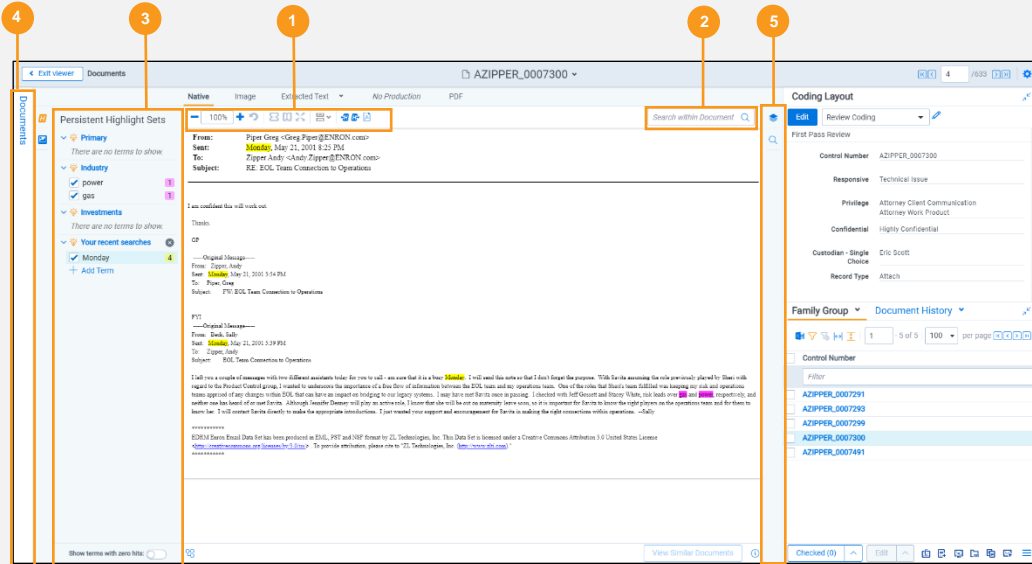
4

3

1

2

5

Exit viewer Documents

AZIPPER_0007300

4 /633

Documents

Native Image Extracted Text No Production PDF

Persistent Highlight Sets

Primary

There are no terms to show.

Industry

power 1

gas 1

Investments

There are no terms to show.

Your recent searches

Monday 4

Add Term

100%

Search within Document

From: Piper Greg <Greg.Piper@ENRON.com>
Sent: Monday, May 21, 2001 8:25 PM
To: Zipper Andy <Andy.Zipper@ENRON.com>
Subject: RE: EOL Team Connection to Operations

I am confident this will work out.

Thanks.

GP

-----Original Message-----
From: Zipper, Andy
Sent: Monday, May 21, 2001 5:54 PM
To: Piper, Greg
Subject: FW: EOL Team Connection to Operations

FYI
-----Original Message-----
From: Beck, Sally
Sent: Monday, May 21, 2001 5:39 PM
To: Zipper, Andy
Subject: EOL Team Connection to Operations

I left you a couple of messages with two different assistants today for you to call - am sure that it is a busy Monday. I will send this note so that I don't forget the purpose. With Savita assuming the role previously played by Sheri with regard to the Product Control group, I wanted to underscore the importance of a free flow of information between the EOL team and my operations team. One of the roles that Sheri's team fulfilled was keeping my risk and operations teams apprised of any changes within EOL that can have an impact on bridging to our legacy systems. I may have met Savita once in passing. I checked with Jeff Gossett and Stacey White, risk leads over gas and power, respectively, and neither one has heard of or met Savita. Although Jennifer Denney will play an active role, I know that she will be out on maternity leave soon, so it is important for Savita to know the right players on the operations team and for them to know her. I will contact Savita directly to make the appropriate introductions. I just wanted your support and encouragement for Savita in making the right connections within operations. --Sally

***********
EDRM Enron Email Data Set has been produced in EML, PST and NSF format by ZL Technologies, Inc. This Data Set is licensed under a Creative Commons Attribution 3.0 United States License <http://creativecommons.org/licenses/by/3.0/us/> . To provide attribution, please cite to "ZL Technologies, Inc. (http://www.zlti.com)."
***********

Show terms with zero hits:

View Similar Documents

Coding Layout

Edit Review Coding

First Pass Review

Control Number AZIPPER_0007300

Responsive Technical Issue

Privilege Attorney Client Communication
Attorney Work Product

Confidential Highly Confidential

Custodian - Single Choice Eric Scott

Record Type Attach

Family Group Document History

1 - 5 of 5 100 per page

Control Number

Filter

AZIPPER_0007291
AZIPPER_0007293
AZIPPER_0007299
AZIPPER_0007300
AZIPPER_0007491

Checked (0) Edit